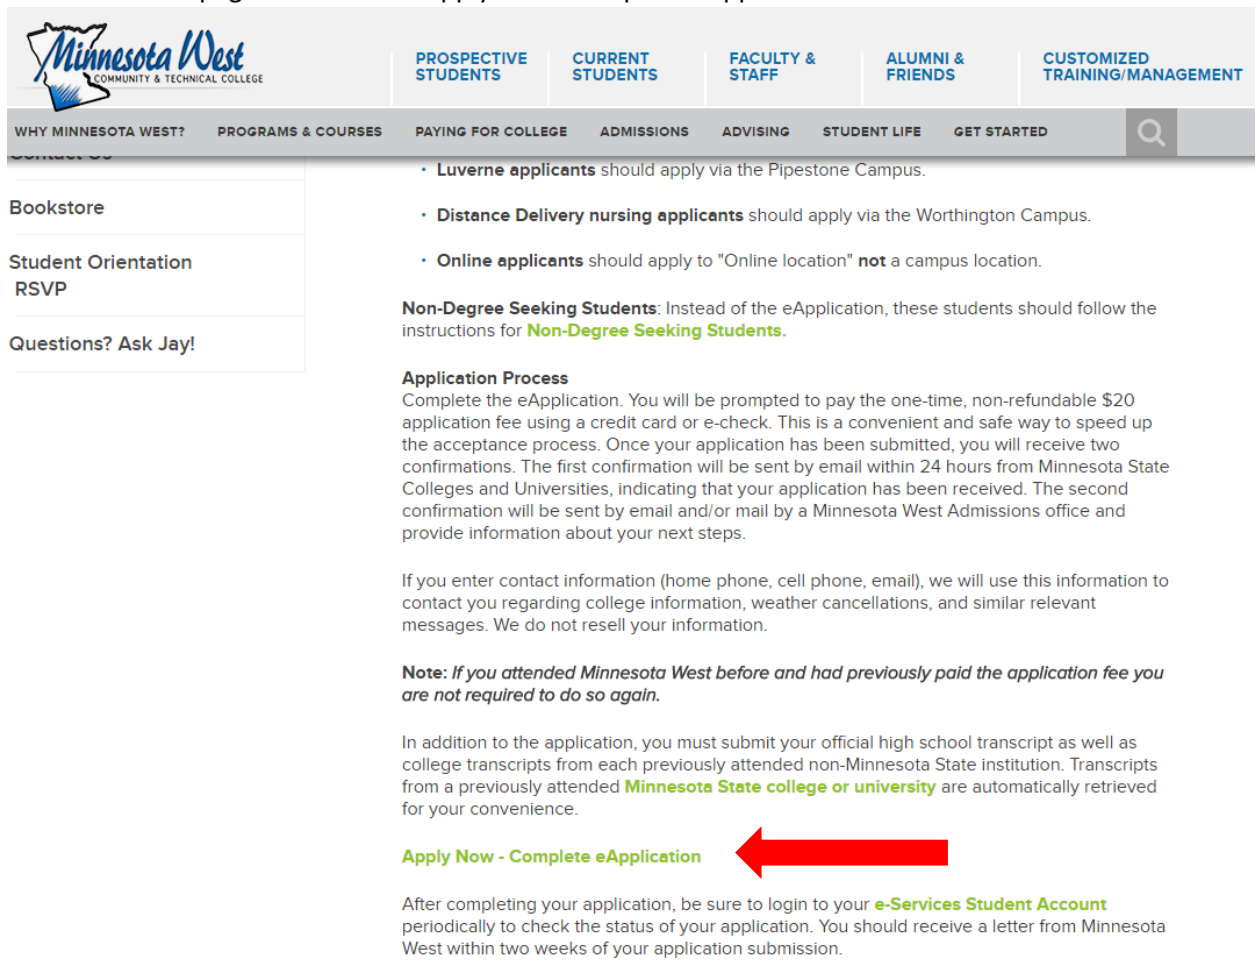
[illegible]

Minnesota West COMMUNITY & TECHNICAL COLLEGE

PROSPECTIVE STUDENTS
CURRENT STUDENTS
FACULTY & STAFF
ALUMNI & FRIENDS
CUSTOMIZED TRAINING/MANAGEMENT

WHY MINNESOTA WEST?
PROGRAMS & COURSES
PAYING FOR COLLEGE
ADMISSIONS
ADVISING
STUDENT LIFE
GET STARTED

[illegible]

Bookstore

Student Orientation RSVP

Questions? Ask Jay!

• **Luverne applicants** should apply via the Pipestone Campus.

• **Distance Delivery nursing applicants** should apply via the Worthington Campus.

• **Online applicants** should apply to "Online location" **not** a campus location.

**Non-Degree Seeking Students**: Instead of the eApplication, these students should follow the instructions for Non-Degree Seeking Students.

**Application Process**
Complete the eApplication. You will be prompted to pay the one-time, non-refundable $20 application fee using a credit card or e-check. This is a convenient and safe way to speed up the acceptance process. Once your application has been submitted, you will receive two confirmations. The first confirmation will be sent by email within 24 hours from Minnesota State Colleges and Universities, indicating that your application has been received. The second confirmation will be sent by email and/or mail by a Minnesota West Admissions office and provide information about your next steps.

If you enter contact information (home phone, cell phone, email), we will use this information to contact you regarding college information, weather cancellations, and similar relevant messages. We do not resell your information.

**Note:** *If you attended Minnesota West before and had previously paid the application fee you are not required to do so again.*

In addition to the application, you must submit your official high school transcript as well as college transcripts from each previously attended non-Minnesota State institution. Transcripts from a previously attended Minnesota State college or university are automatically retrieved for your convenience.

Apply Now - Complete eApplication

After completing your application, be sure to login to your e-Services Student Account periodically to check the status of your application. You should receive a letter from Minnesota West within two weeks of your application submission.